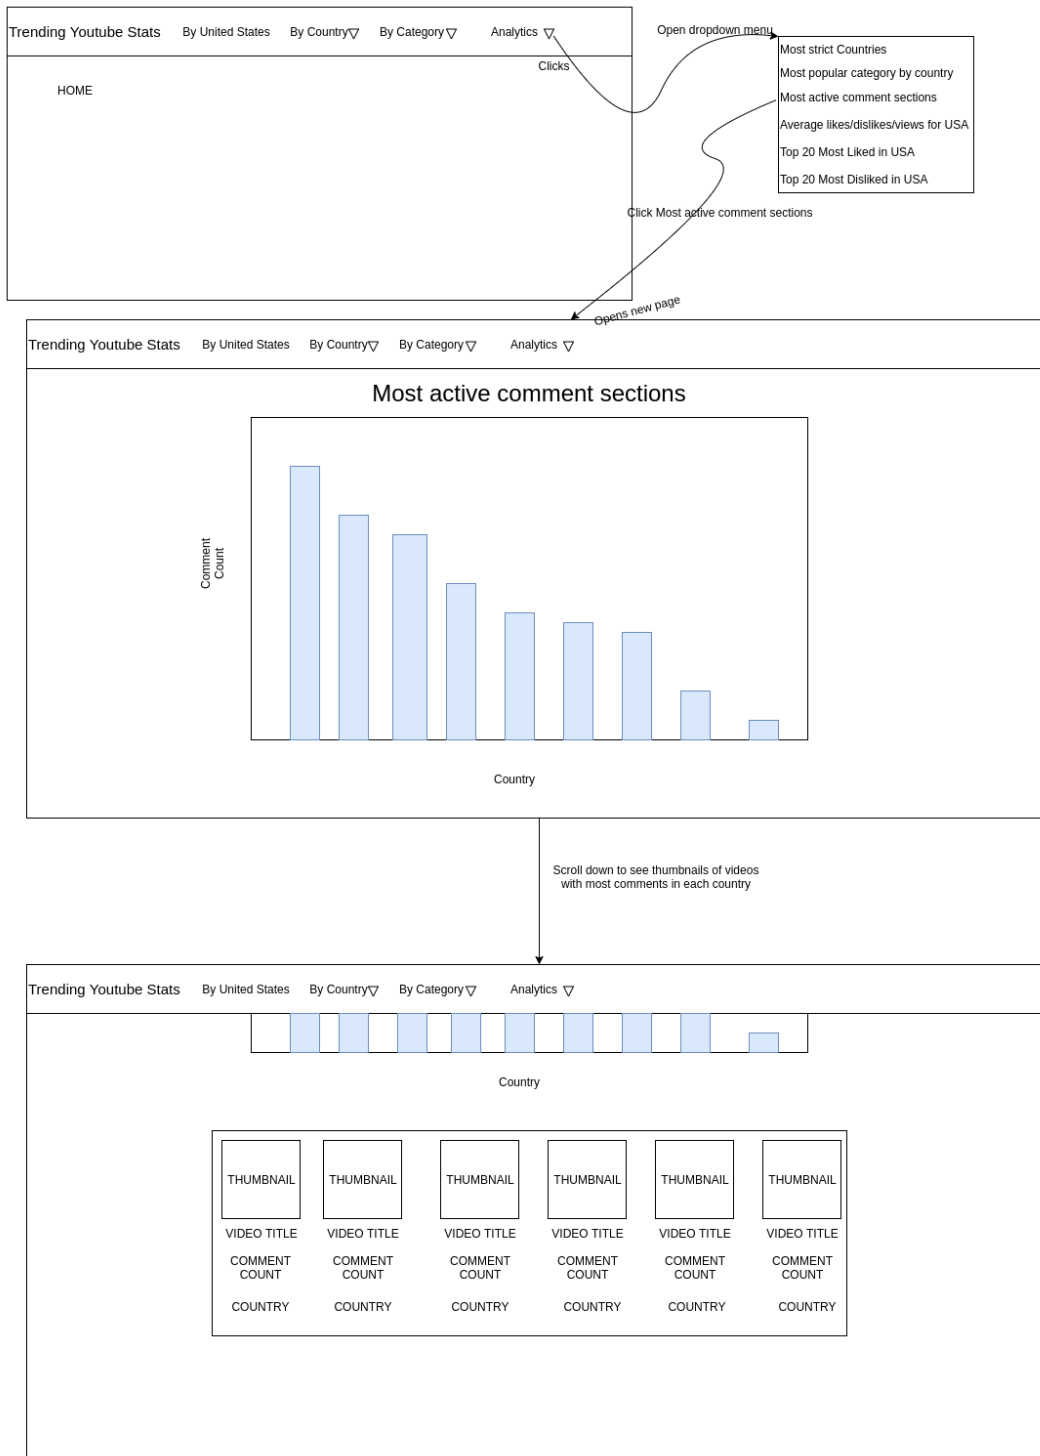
Trending Youtube Stats By United States By Country▽ By Category▽ Analytics ▽

Clicks

HOME

Open dropdown menu

Most strict Countries
Most popular category by country
Most active comment sections
Average likes/dislikes/views for USA
Top 20 Most Liked in USA
Top 20 Most Disliked in USA

Click Most active comment sections

Opens new page

Trending Youtube Stats By United States By Country▽ By Category▽ Analytics ▽

Most active comment sections

Comment Count

Country

Scroll down to see thumbnails of videos with most comments in each country

Trending Youtube Stats By United States By Country▽ By Category▽ Analytics ▽

Country

| THUMBNAIL | THUMBNAIL | THUMBNAIL | THUMBNAIL | THUMBNAIL | THUMBNAIL |
|---|---|---|---|---|---|
| VIDEO TITLE | VIDEO TITLE | VIDEO TITLE | VIDEO TITLE | VIDEO TITLE | VIDEO TITLE |
| COMMENT COUNT | COMMENT COUNT | COMMENT COUNT | COMMENT COUNT | COMMENT COUNT | COMMENT COUNT |
| COUNTRY | COUNTRY | COUNTRY | COUNTRY | COUNTRY | COUNTRY |